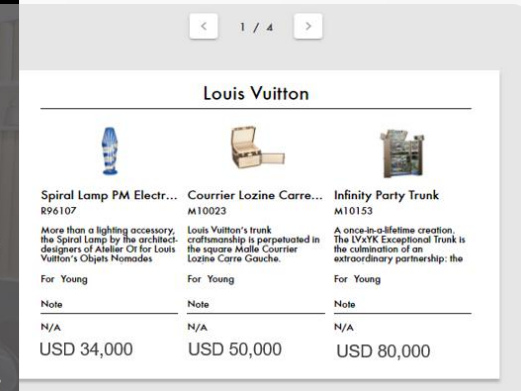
<
1 / 4
>

Louis Vuitton

Spiral Lamp PM Electr...
R96107
More than a lighting accessory, the Spiral Lamp by the architect-designers of Atelier Oï for Louis Vuitton's Objets Nomades
For Young
Note
N/A
USD 34,000

Courrier Lozine Carre...
M10023
Louis Vuitton's trunk craftsmanship is perpetuated in the square Malle Courrier Lozine Carre Gauche.
For Young
Note
N/A
USD 50,000

Infinity Party Trunk
M10153
A once-in-a-lifetime creation. The LVxYK Exceptional Trunk is the culmination of an extraordinary partnership: the
For Young
Note
N/A
USD 80,000